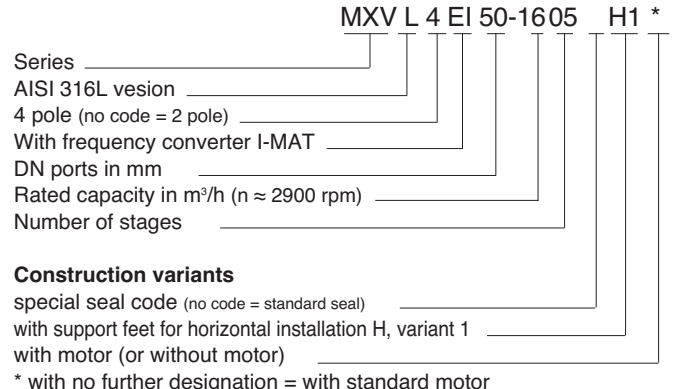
MXV L 4 EI 50-16 05 _ H1 *

Series
AISI 316L vesion
4 pole (no code = 2 pole)
With frequency converter I-MAT
DN ports in mm
Rated capacity in m³/h (n ≈ 2900 rpm)
Number of stages

**Construction variants**
special seal code (no code = standard seal)
with support feet for horizontal installation H, variant 1
with motor (or without motor)
* with no further designation = with standard motor